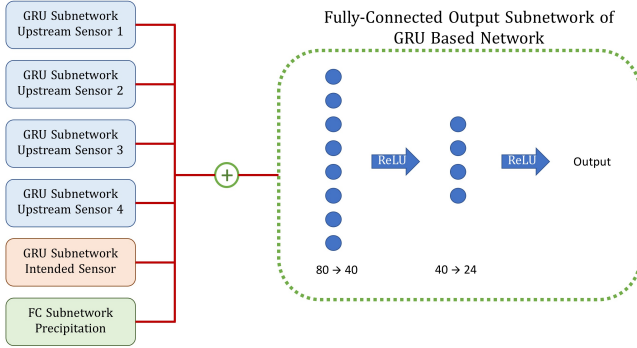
GRU Subnetwork Upstream Sensor 1

GRU Subnetwork Upstream Sensor 2

GRU Subnetwork Upstream Sensor 3

GRU Subnetwork Upstream Sensor 4

GRU Subnetwork Intended Sensor

FC Subnetwork Precipitation

Fully-Connected Output Subnetwork of GRU Based Network

ReLU

ReLU

Output

80 → 40

40 → 24